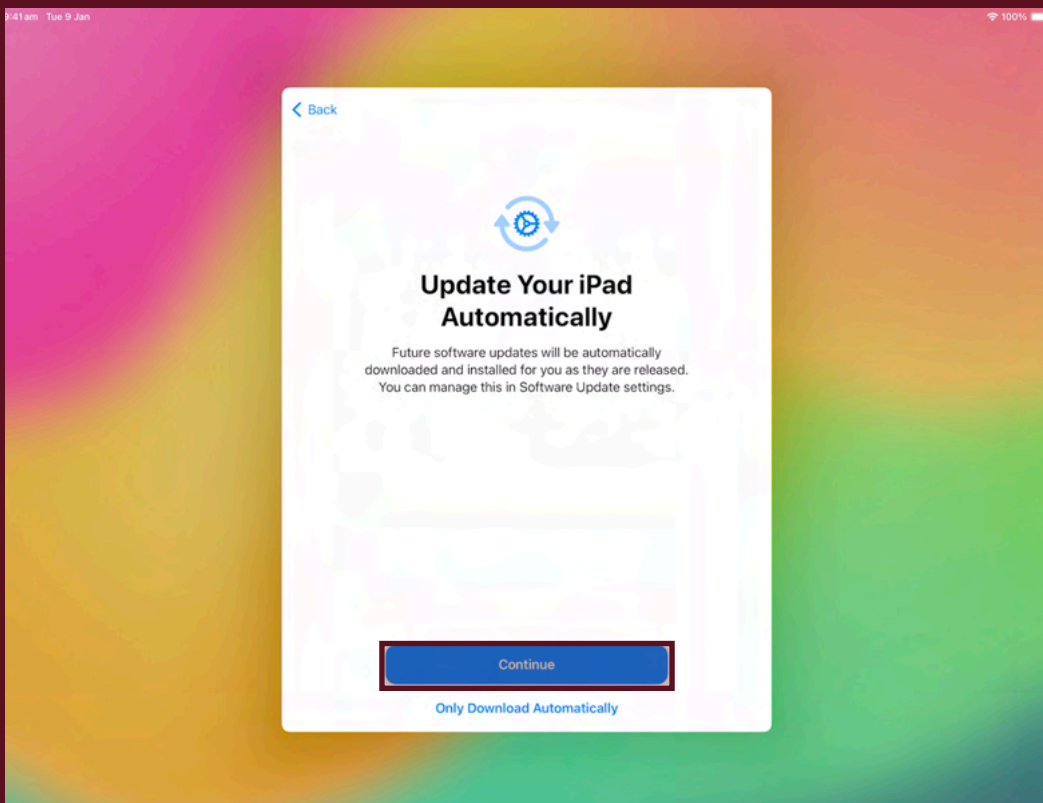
9:41am Tue 9 Jan
100%

Back

Update Your iPad Automatically

Future software updates will be automatically downloaded and installed for you as they are released. You can manage this in Software Update settings.

Continue

Only Download Automatically